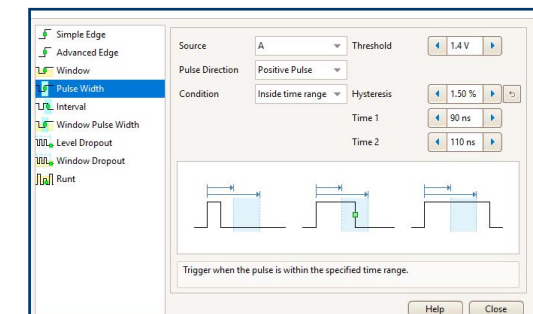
Simple Edge
Advanced Edge
Window
Pulse Width
Interval
Window Pulse Width
Level Dropout
Window Dropout
Runt

Source
A
Threshold
1.4 V
Pulse Direction
Positive Pulse
Condition
Inside time range
Hysteresis
1.50 %
Time 1
90 ns
Time 2
110 ns

Trigger when the pulse is within the specified time range.

Help
Close